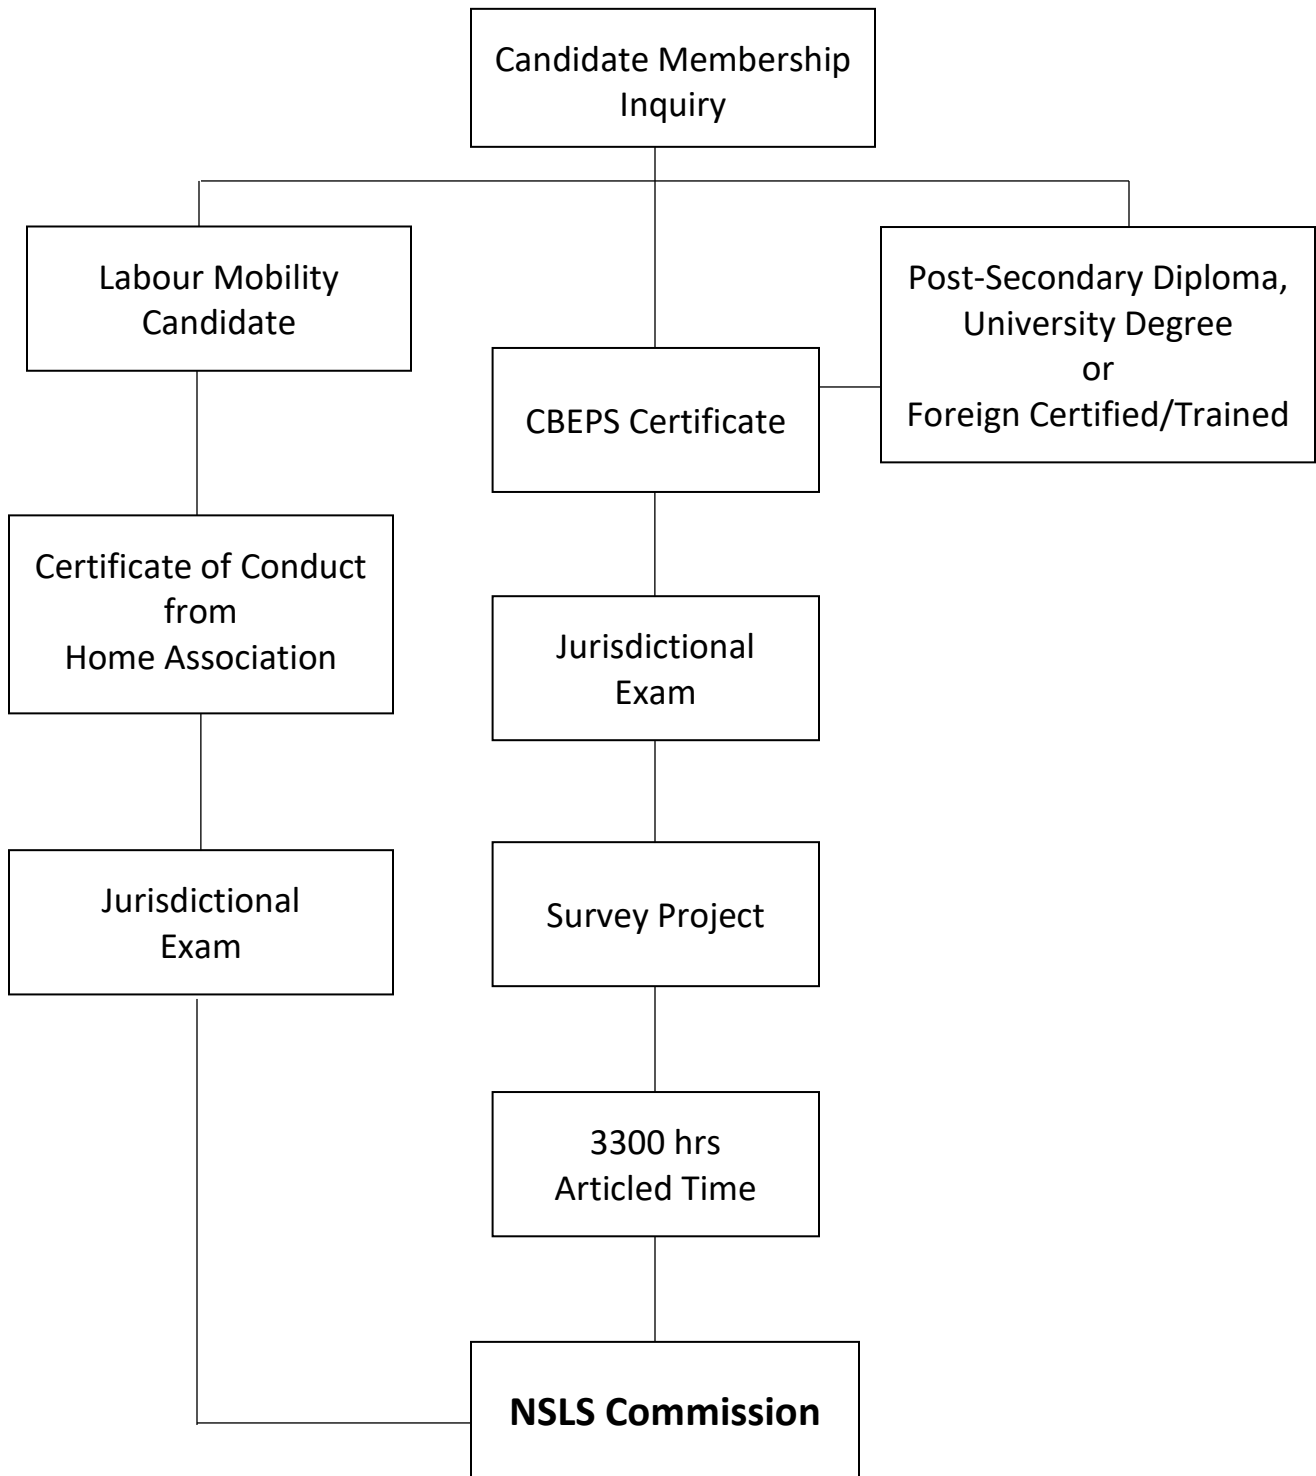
Candidate Membership Inquiry

Labour Mobility Candidate

CBEPS Certificate

Post-Secondary Diploma, University Degree or Foreign Certified/Trained

Certificate of Conduct from Home Association

Jurisdictional Exam

Jurisdictional Exam

Survey Project

3300 hrs Articled Time

**NSLS Commission**